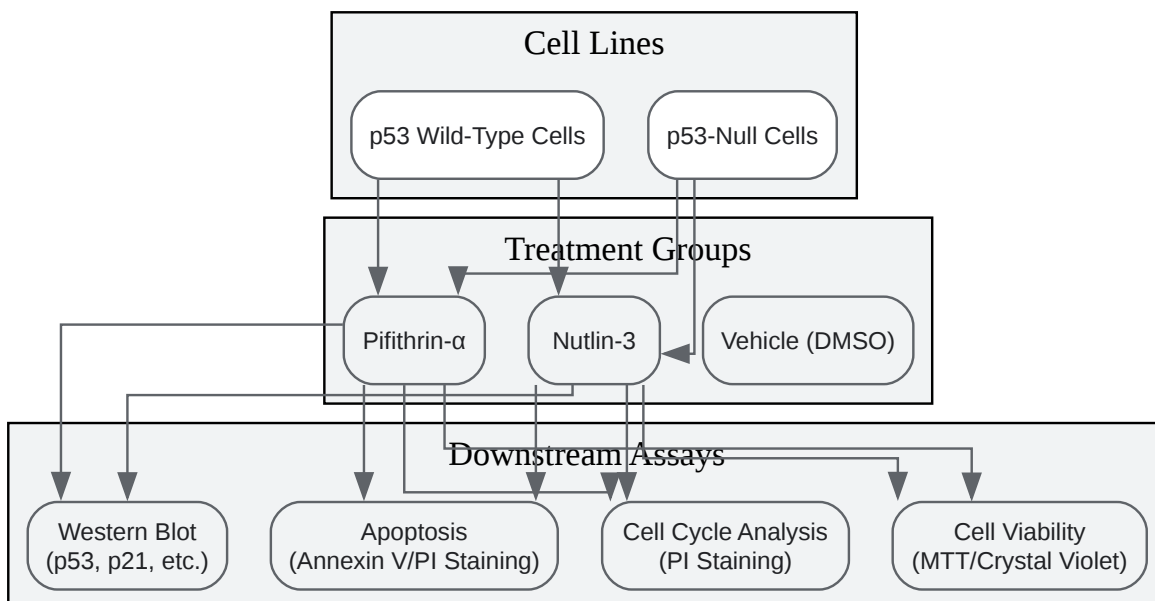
Cell Lines

p53 Wild-Type Cells

p53-Null Cells

Treatment Groups

Pifithrin-α

Nutlin-3

Vehicle (DMSO)

Downstream Assays

Western Blot (p53, p21, etc.)

Apoptosis (Annexin V/PI Staining)

Cell Cycle Analysis (PI Staining)

Cell Viability (MTT/Crystal Violet)